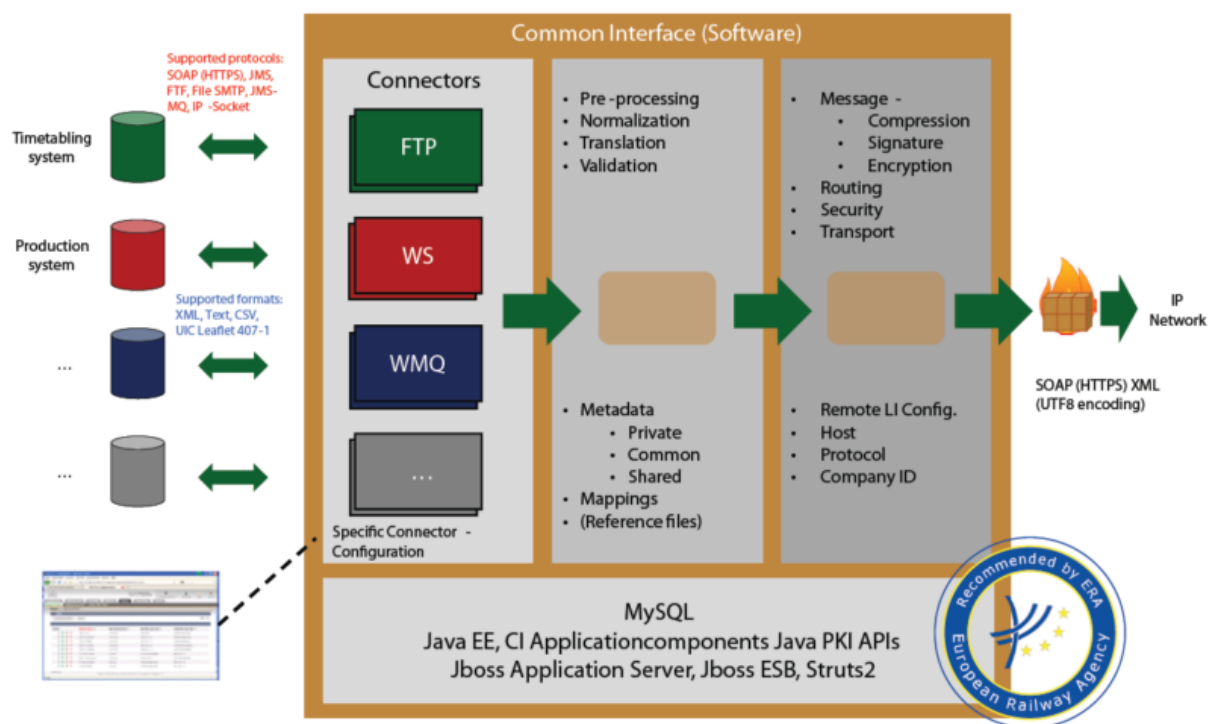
Common Interface (Software)

Supported protocols: SOAP (HTTPS), JMS, FTF, File SMTP, JMS-MQ, IP -Socket

Timetabling system

Production system

Supported formats: XML, Text, CSV, UIC Leaflet 407-1

...

...

Connectors

FTP

WS

WMQ

...

Specific Connector - Configuration

• Pre-processing
• Normalization
• Translation
• Validation

• Metadata
  • Private
  • Common
  • Shared
• Mappings
• (Reference files)

• Message -
  • Compression
  • Signature
  • Encryption
• Routing
• Security
• Transport

• Remote LI Config.
• Host
• Protocol
• Company ID

IP Network

SOAP (HTTPS) XML (UTF8 encoding)

MySQL
Java EE, CI Applicationcomponents Java PKI APIs
Jboss Application Server, Jboss ESB, Struts2

Recommended by ERA
European Railway Agency